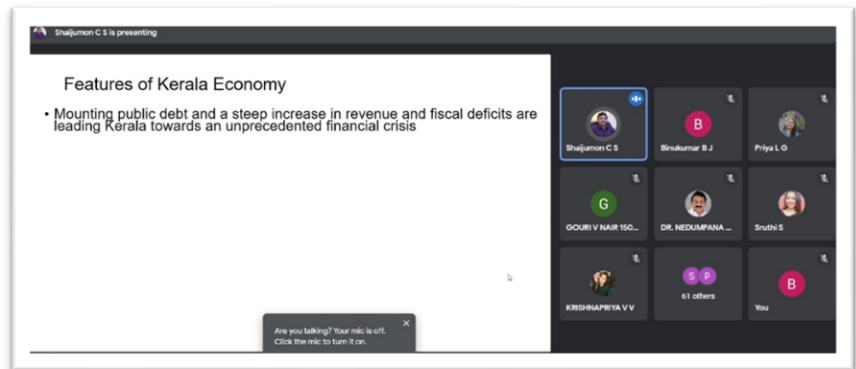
Shaijumon C S is presenting

Features of Kerala Economy

• Mounting public debt and a steep increase in revenue and fiscal deficits are leading Kerala towards an unprecedented financial crisis

Shaijumon C S

B
Binukumar B J

Priya L G

G
GOURI V NAIR 150...

DR. NEDUMPANA ...

Sruthi S

KRISHNAPRIYA V V

S P
61 others

B
You

Are you talking? Your mic is off. Click the mic to turn it on.